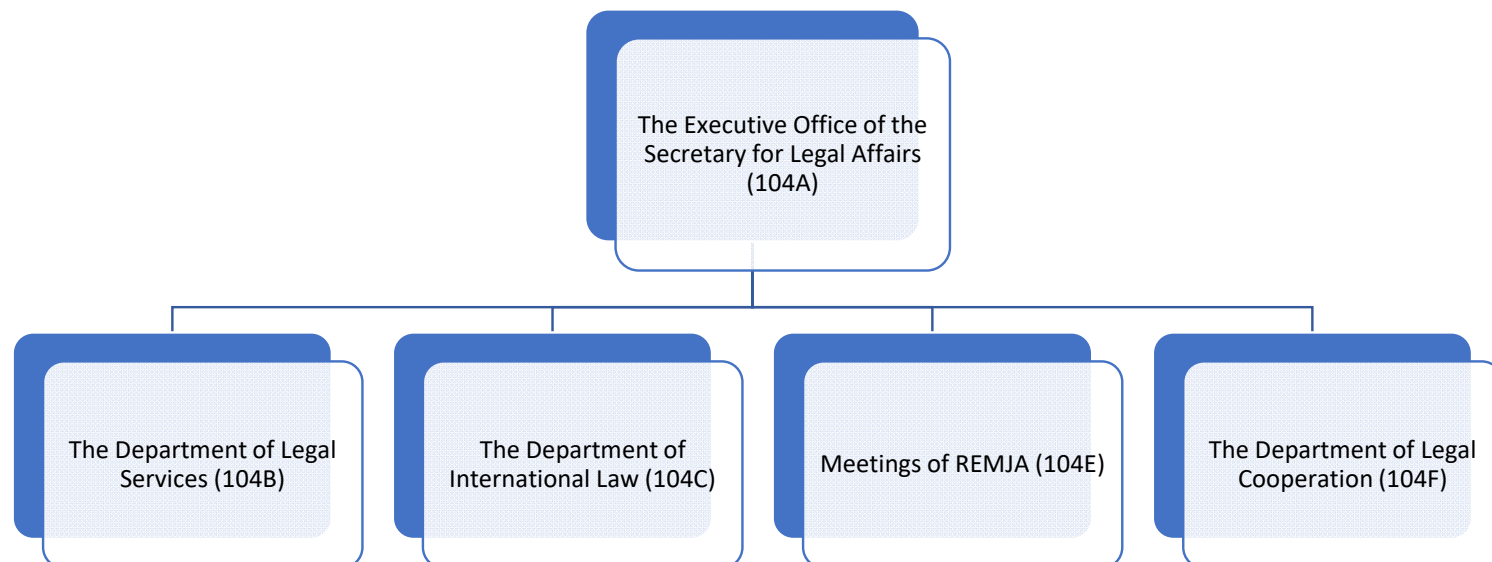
The Executive Office of the Secretary for Legal Affairs (104A)

The Department of Legal Services (104B)

The Department of International Law (104C)

Meetings of REMJA (104E)

The Department of Legal Cooperation (104F)